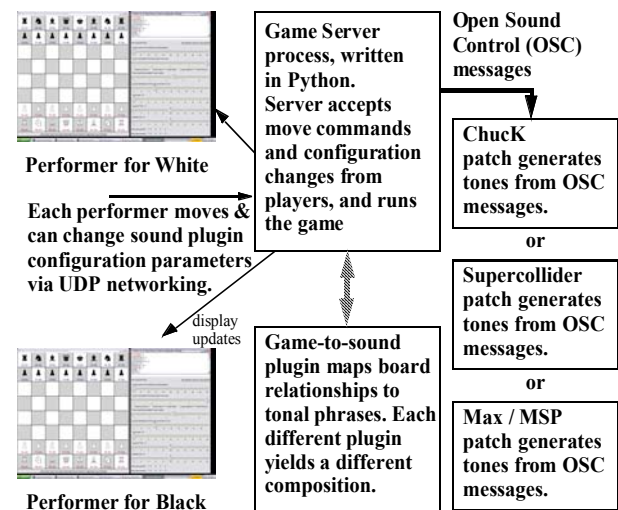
Game Server process, written in Python. Server accepts move commands and configuration changes from players, and runs the game

Open Sound Control (OSC) messages

Performer for White

Each performer moves & can change sound plugin configuration parameters via UDP networking.

display updates

ChucK patch generates tones from OSC messages.

or

Supercollider patch generates tones from OSC messages.

or

Max / MSP patch generates tones from OSC messages.

Game-to-sound plugin maps board relationships to tonal phrases. Each different plugin yields a different composition.

Performer for Black